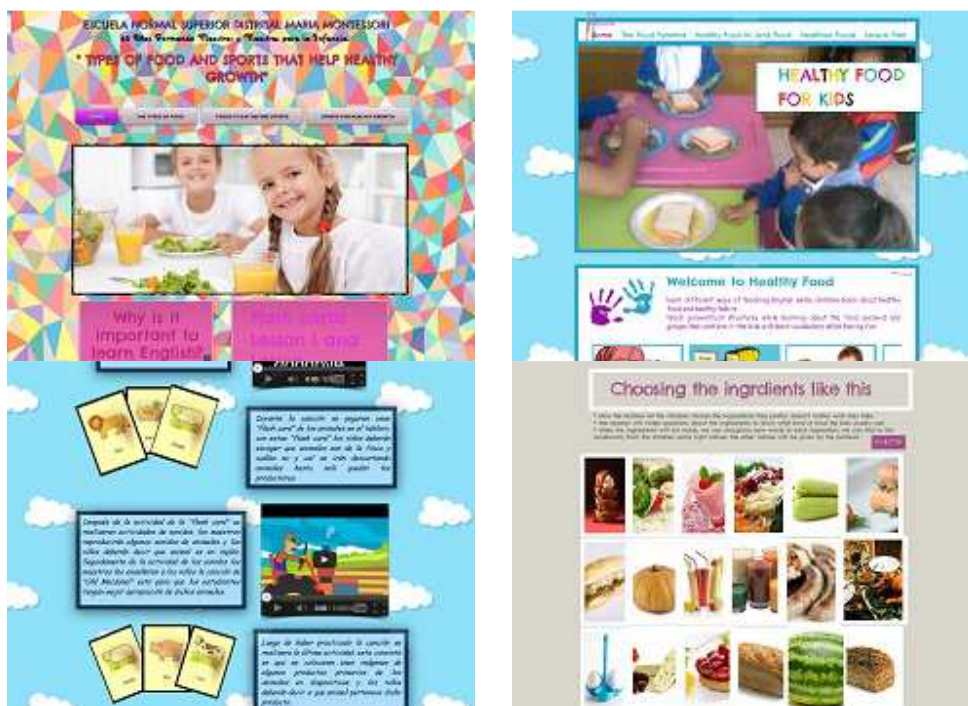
ESCUELA NORMAL SUPERIOR DISTRITAL MARIA MONTESSORI

" TYPES OF FOOD AND SPORTS THAT HELP HEALTHY GROWTH"

Why is it important to learn English?

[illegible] Lesson 1 and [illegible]

Home The Food Pyramid Healthy Food vs Junk Food Healthness Foods Lesson Plan

HEALTHY FOOD FOR KIDS

Welcome to Healthy Food

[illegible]

Choosing the ingrdients like this

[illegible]